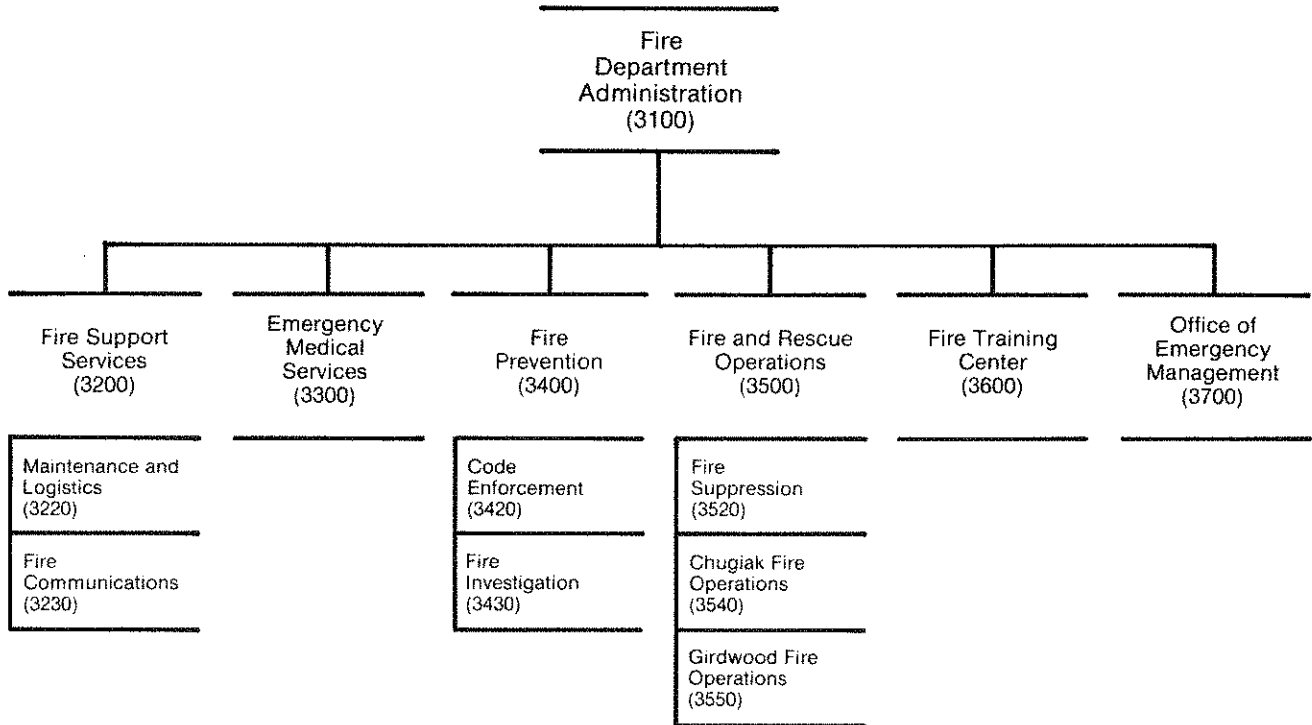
Fire Department Administration (3100)

Fire Support Services (3200)

Maintenance and Logistics (3220)

Fire Communications (3230)

Emergency Medical Services (3300)

Fire Prevention (3400)

Code Enforcement (3420)

Fire Investigation (3430)

Fire and Rescue Operations (3500)

Fire Suppression (3520)

Chugiak Fire Operations (3540)

Girdwood Fire Operations (3550)

Fire Training Center (3600)

Office of Emergency Management (3700)